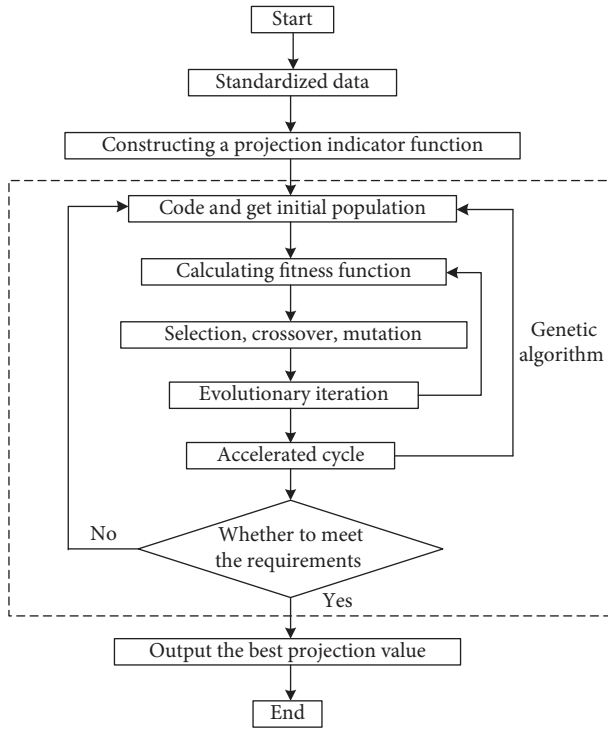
Start

Standardized data

Constructing a projection indicator function

Code and get initial population

Calculating fitness function

Selection, crossover, mutation

Evolutionary iteration

Accelerated cycle

Genetic algorithm

No

Whether to meet the requirements

Yes

Output the best projection value

End